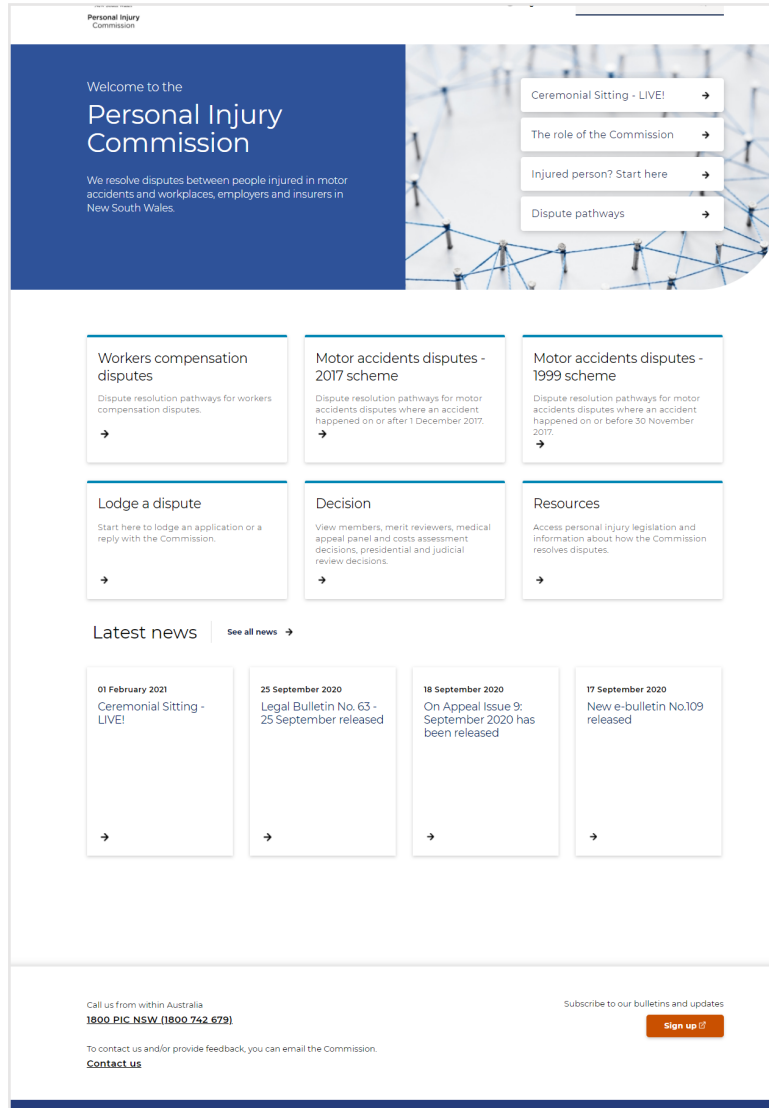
Personal Injury Commission

Welcome to the

Personal Injury Commission

We resolve disputes between people injured in motor accidents and workplaces, employers and insurers in New South Wales.

Ceremonial Sitting - LIVE! →

The role of the Commission →

Injured person? Start here →

Dispute pathways →

Workers compensation disputes

Dispute resolution pathways for workers compensation disputes.

→

Motor accidents disputes - 2017 scheme

Dispute resolution pathways for motor accidents disputes where an accident happened on or after 1 December 2017.

→

Motor accidents disputes - 1999 scheme

Dispute resolution pathways for motor accidents disputes where an accident happened on or before 30 November 2017.

→

Lodge a dispute

Start here to lodge an application or a reply with the Commission.

→

Decision

View members, merit reviewers, medical appeal panel and costs assessment decisions, presidential and judicial review decisions.

→

Resources

Access personal injury legislation and information about how the Commission resolves disputes.

→

Latest news

See all news →

01 February 2021
Ceremonial Sitting - LIVE!
→

25 September 2020
Legal Bulletin No. 63 - 25 September released
→

18 September 2020
On Appeal Issue 9: September 2020 has been released
→

17 September 2020
New e-bulletin No.109 released
→

Call us from within Australia
1800 PIC NSW (1800 742 679)

To contact us and/or provide feedback, you can email the Commission.
Contact us

Subscribe to our bulletins and updates
Sign up